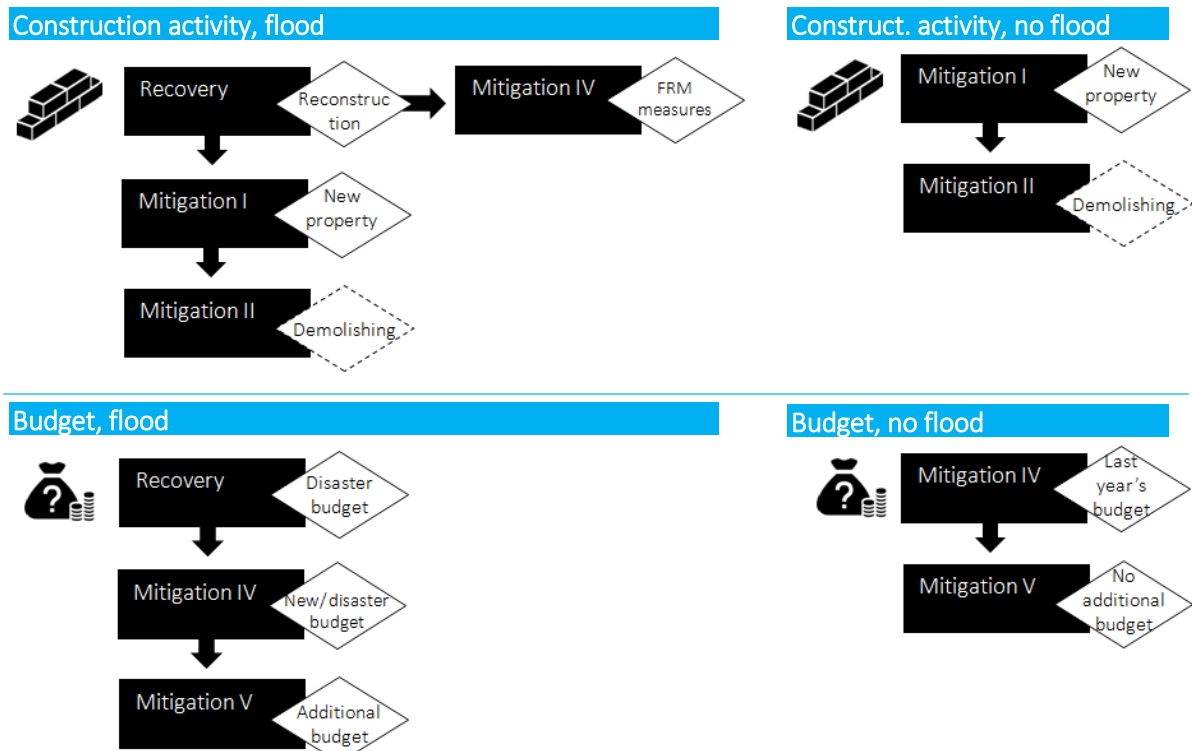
Construction activity, flood

Recovery
Reconstruction

Mitigation IV
FRM measures

Mitigation I
New property

Mitigation II
Demolishing

Construct. activity, no flood

Mitigation I
New property

Mitigation II
Demolishing

Budget, flood

Recovery
Disaster budget

Mitigation IV
New/disaster budget

Mitigation V
Additional budget

Budget, no flood

Mitigation IV
Last year's budget

Mitigation V
No additional budget